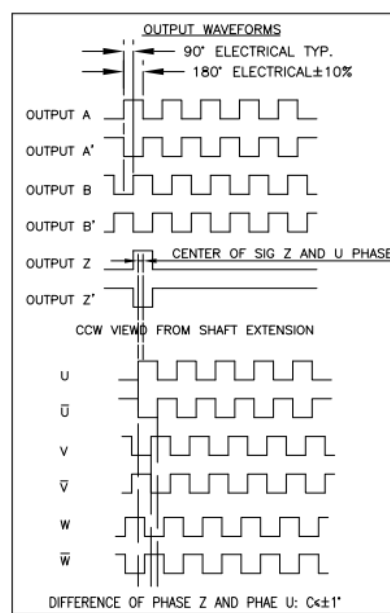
OUTPUT WAVEFORMS

90° ELECTRICAL TYP.

180° ELECTRICAL±10%

OUTPUT A

OUTPUT A'

OUTPUT B

OUTPUT B'

OUTPUT Z

CENTER OF SIG Z AND U PHASE

OUTPUT Z'

CCW VIEWD FROM SHAFT EXTENSION

U

$\overline{U}$

V

$\overline{V}$

W

$\overline{W}$

DIFFERENCE OF PHASE Z AND PHAE U: C≤±1°